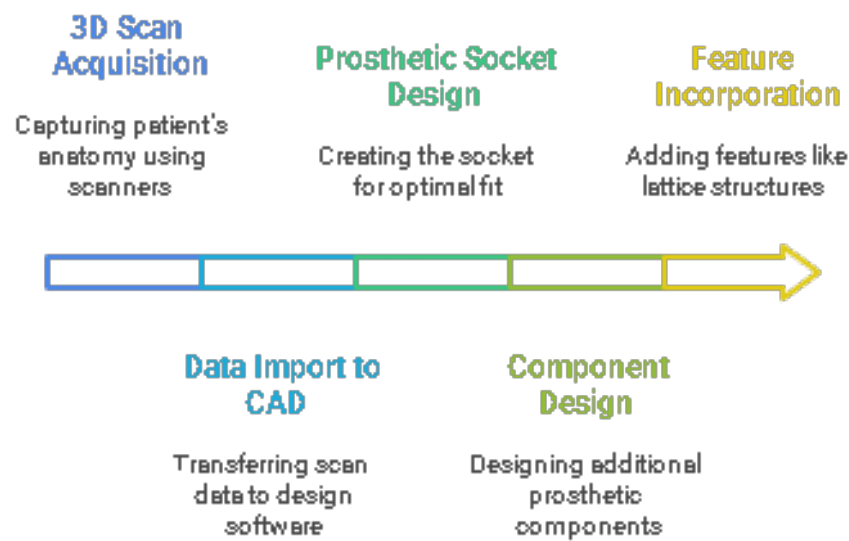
3D Scan Acquisition

Capturing patient's anatomy using scanners

Prosthetic Socket Design

Creating the socket for optimal fit

Feature Incorporation

Adding features like lattice structures

Data Import to CAD

Transferring scan data to design software

Component Design

Designing additional prosthetic components